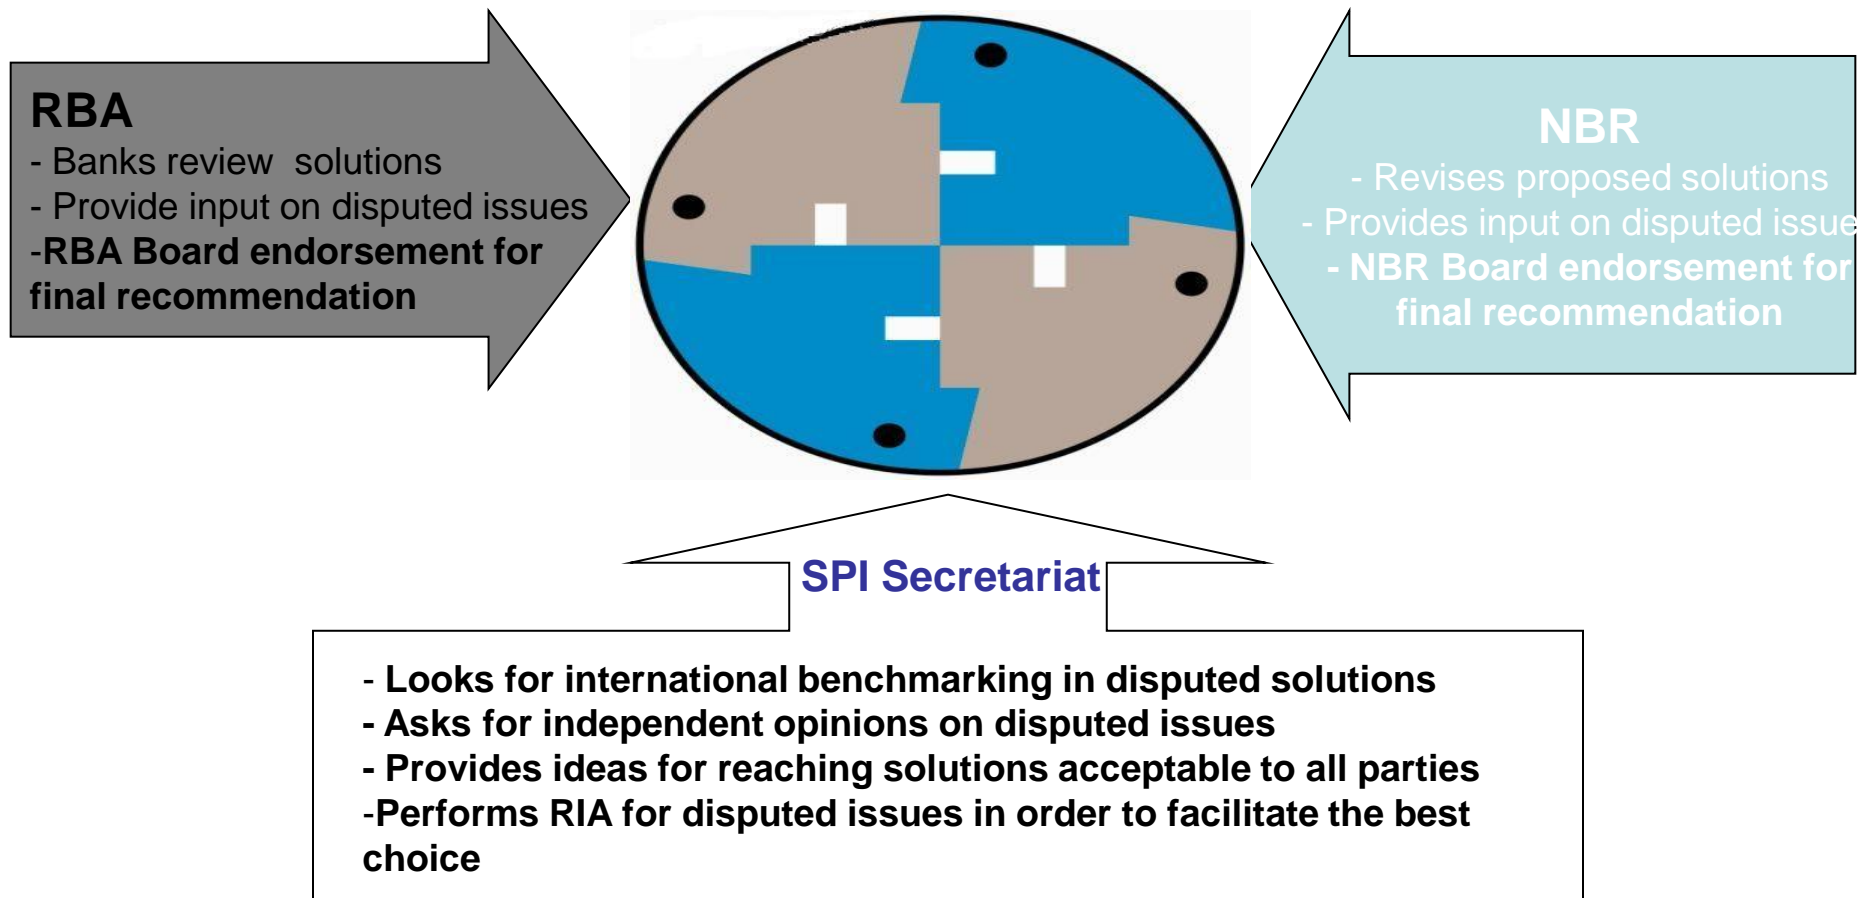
RBA
- Banks review solutions
- Provide input on disputed issues
-RBA Board endorsement for final recommendation

NBR
- Revises proposed solutions
- Provides input on disputed issue
- NBR Board endorsement for final recommendation

SPI Secretariat

- Looks for international benchmarking in disputed solutions
- Asks for independent opinions on disputed issues
- Provides ideas for reaching solutions acceptable to all parties
-Performs RIA for disputed issues in order to facilitate the best choice